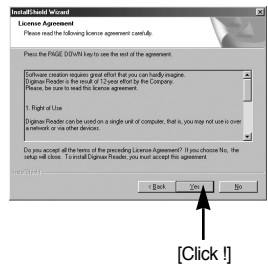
InstallShield Wizard

License Agreement

Please read the following license agreement carefully.

Press the PAGE DOWN key to see the rest of the agreement.

Software creation requires great effort that you can hardly imagine. Digimax Reader is the result of 12-year effort by the Company. Please, be sure to read this license agreement.

1. Right of Use

Digimax Reader can be used on a single unit of computer, that is, you may not use is over a network or via other devices.

Do you accept all the terms of the preceding License Agreement? If you choose No, the setup will close. To install Digimax Reader, you must accept this agreement.

InstallShield

< Back

Yes

No

[Click !]